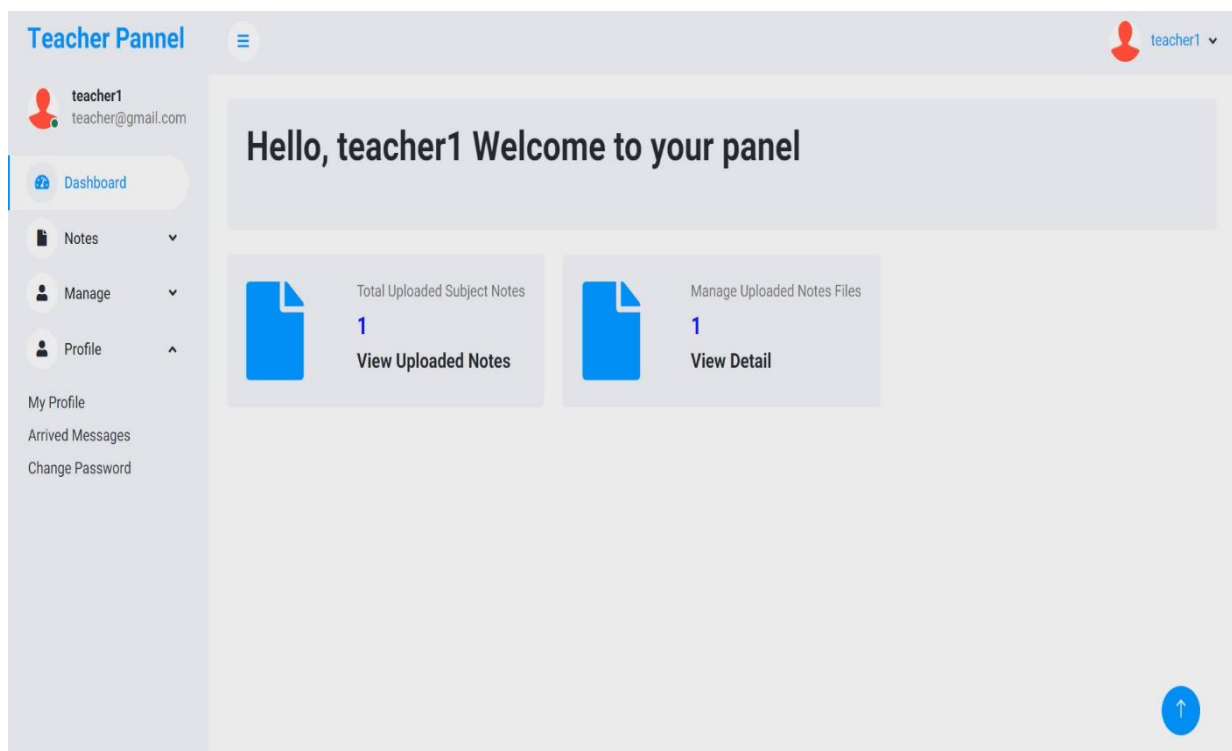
Teacher Pannel

teacher1

teacher1
teacher@gmail.com

Dashboard
Notes
Manage
Profile
My Profile
Arrived Messages
Change Password

Hello, teacher1 Welcome to your panel

Total Uploaded Subject Notes
1
View Uploaded Notes

Manage Uploaded Notes Files
1
View Detail